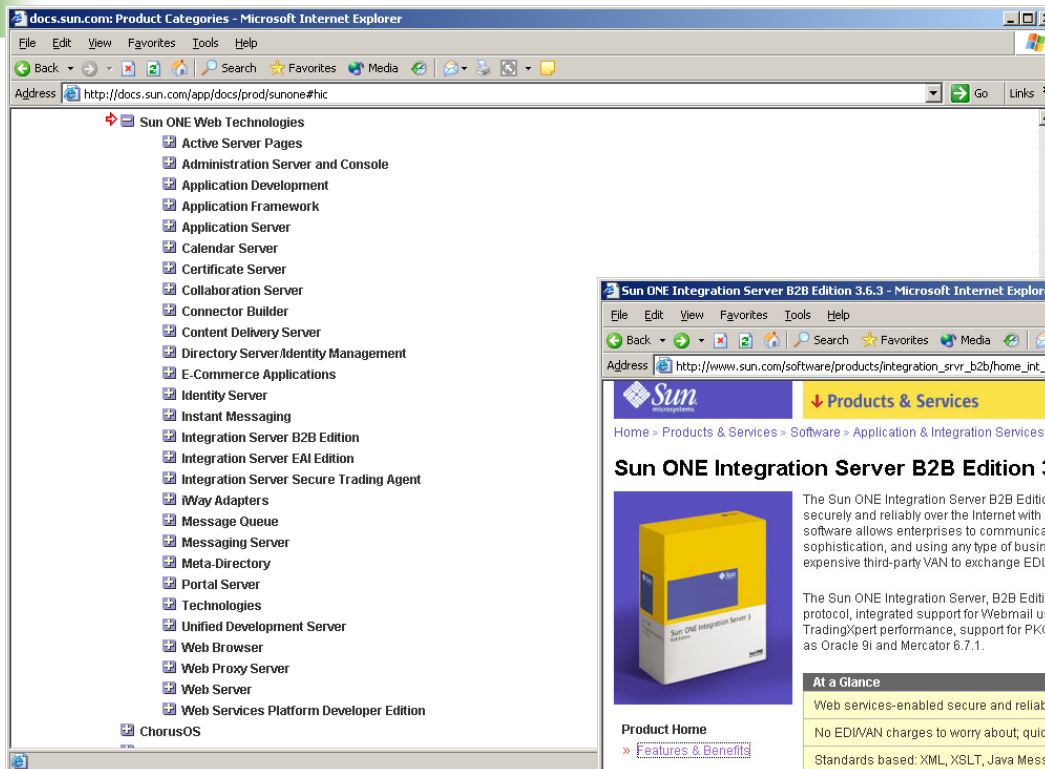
docs.sun.com: Product Categories - Microsoft Internet Explorer

File Edit View Favorites Tools Help

Back Search Favorites Media

Address http://docs.sun.com/app/docs/prod/sunone#hic

Go Links

Sun ONE Web Technologies
Active Server Pages
Administration Server and Console
Application Development
Application Framework
Application Server
Calendar Server
Certificate Server
Collaboration Server
Connector Builder
Content Delivery Server
Directory Server/Identity Management
E-Commerce Applications
Identity Server
Instant Messaging
Integration Server B2B Edition
Integration Server EAI Edition
Integration Server Secure Trading Agent
iWay Adapters
Message Queue
Messaging Server
Meta-Directory
Portal Server
Technologies
Unified Development Server
Web Browser
Web Proxy Server
Web Server
Web Services Platform Developer Edition
ChorusOS

Sun ONE Integration Server B2B Edition 3.6.3 - Microsoft Internet Explor

File Edit View Favorites Tools Help

Back Search Favorites Media

Address http://www.sun.com/software/products/integration_srvr_b2b/home_int_

Sun microsystems

Products & Services

Home » Products & Services » Software » Application & Integration Services

Sun ONE Integration Server B2B Edition 3

Sun ONE Integration Server 3

The Sun ONE Integration Server B2B Editio securely and reliably over the Internet with software allows enterprises to communica sophistication, and using any type of busin expensive third-party VAN to exchange EDI

The Sun ONE Integration Server, B2B Editi protocol, integrated support for Webmail u TradingXpert performance, support for PK as Oracle 9i and Mercator 6.7.1.

At a Glance

Web services-enabled secure and reliab

No EDI/VAN charges to worry about; qui

Standards based: XML, XSLT, Java Mess

Product Home

» Features & Benefits